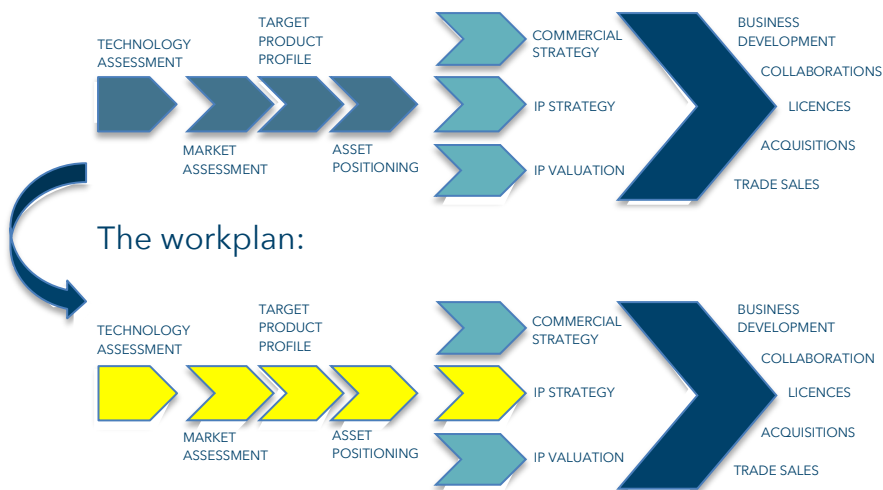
TECHNOLOGY ASSESSMENT

TARGET PRODUCT PROFILE

MARKET ASSESSMENT

ASSET POSITIONING

COMMERCIAL STRATEGY

IP STRATEGY

IP VALUATION

BUSINESS DEVELOPMENT

COLLABORATIONS

LICENCES

ACQUISITIONS

TRADE SALES

The workplan:

TECHNOLOGY ASSESSMENT

TARGET PRODUCT PROFILE

MARKET ASSESSMENT

ASSET POSITIONING

COMMERCIAL STRATEGY

IP STRATEGY

IP VALUATION

BUSINESS DEVELOPMENT

COLLABORATION

LICENCES

ACQUISITIONS

TRADE SALES